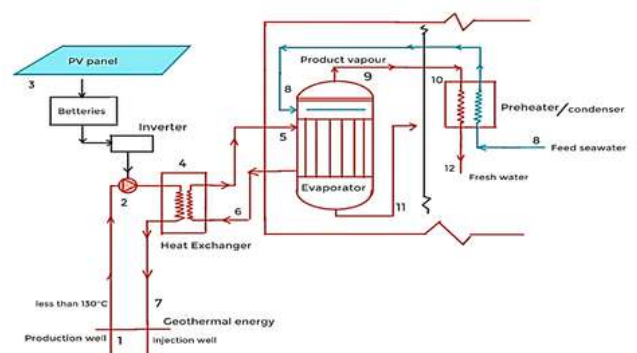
PV panel
3
Betteries
Inverter
4
2
Heat Exchanger
6
5
8
Product vapour
9
10
Preheater/condenser
8
Feed seawater
12
Fresh water
Evaporator
11
less than 130°C
7
Geothermal energy
Production well
1
Injection well